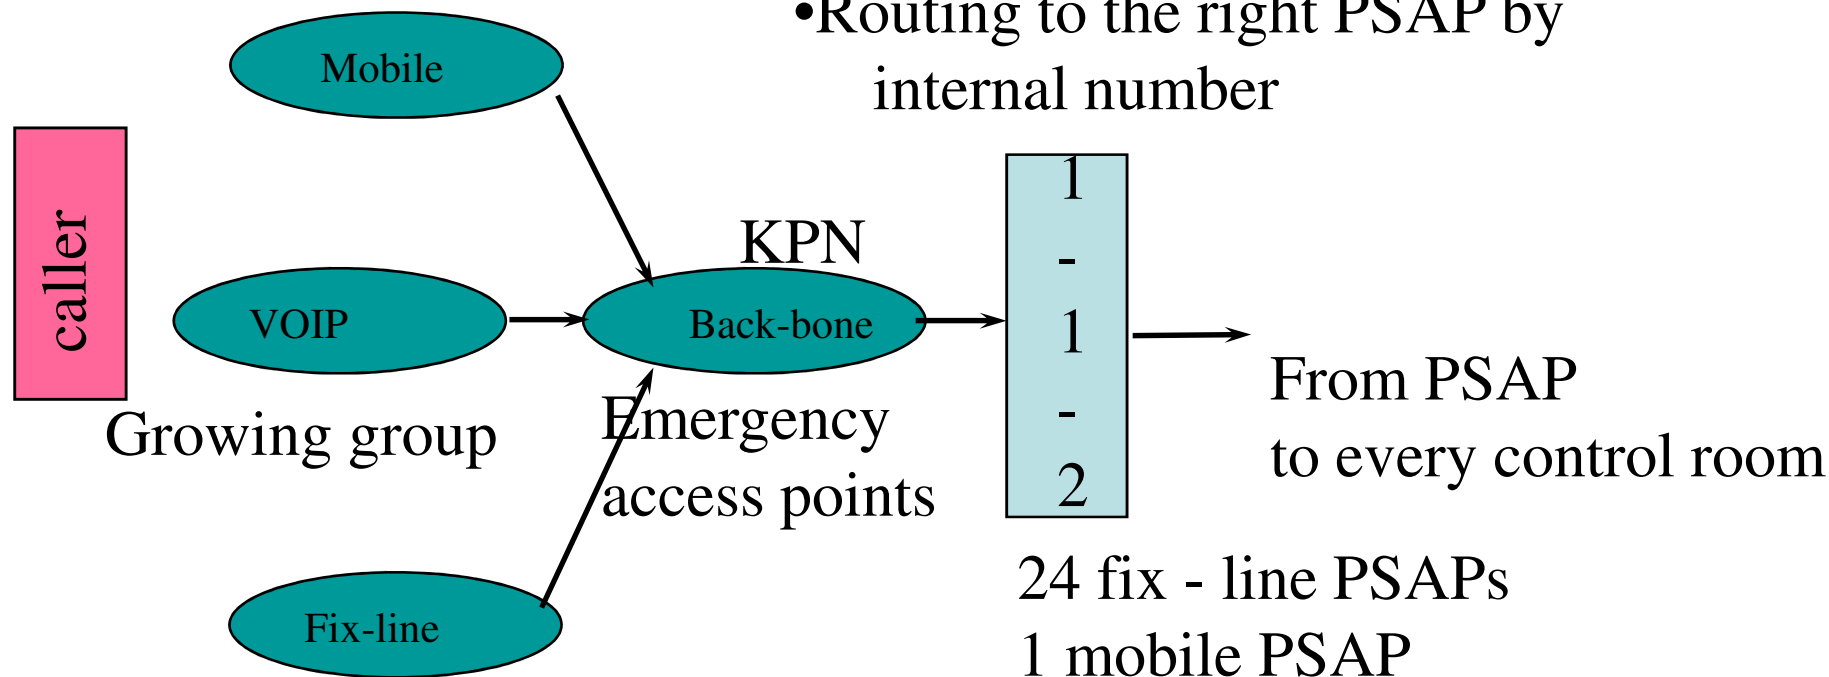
•Routing to the right PSAP by internal number

caller

Mobile

VOIP

Fix-line

Growing group

KPN

Back-bone

Emergency access points

1
-
1
-
2

From PSAP to every control room

24 fix - line PSAPs
1 mobile PSAP